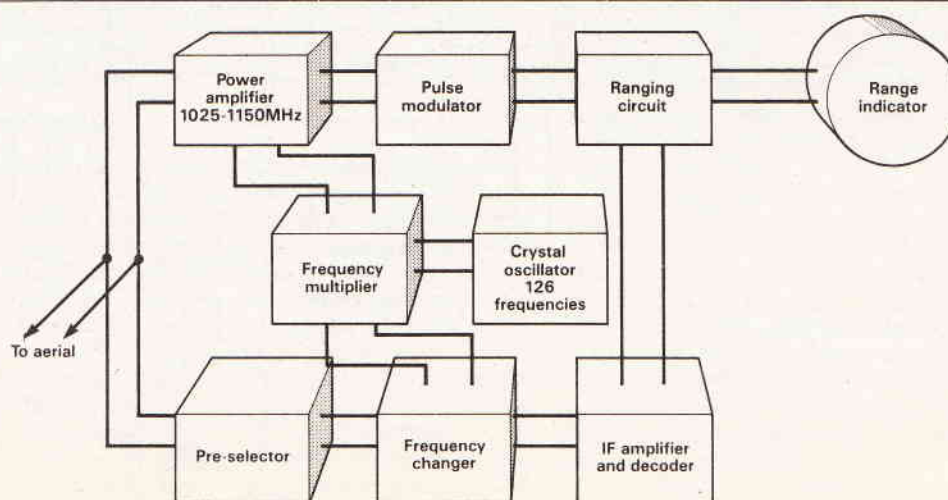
Power amplifier 1025-1150MHz

Pulse modulator

Ranging circuit

Range indicator

Frequency multiplier

Crystal oscillator 126 frequencies

To aerial

Pre-selector

Frequency changer

IF amplifier and decoder